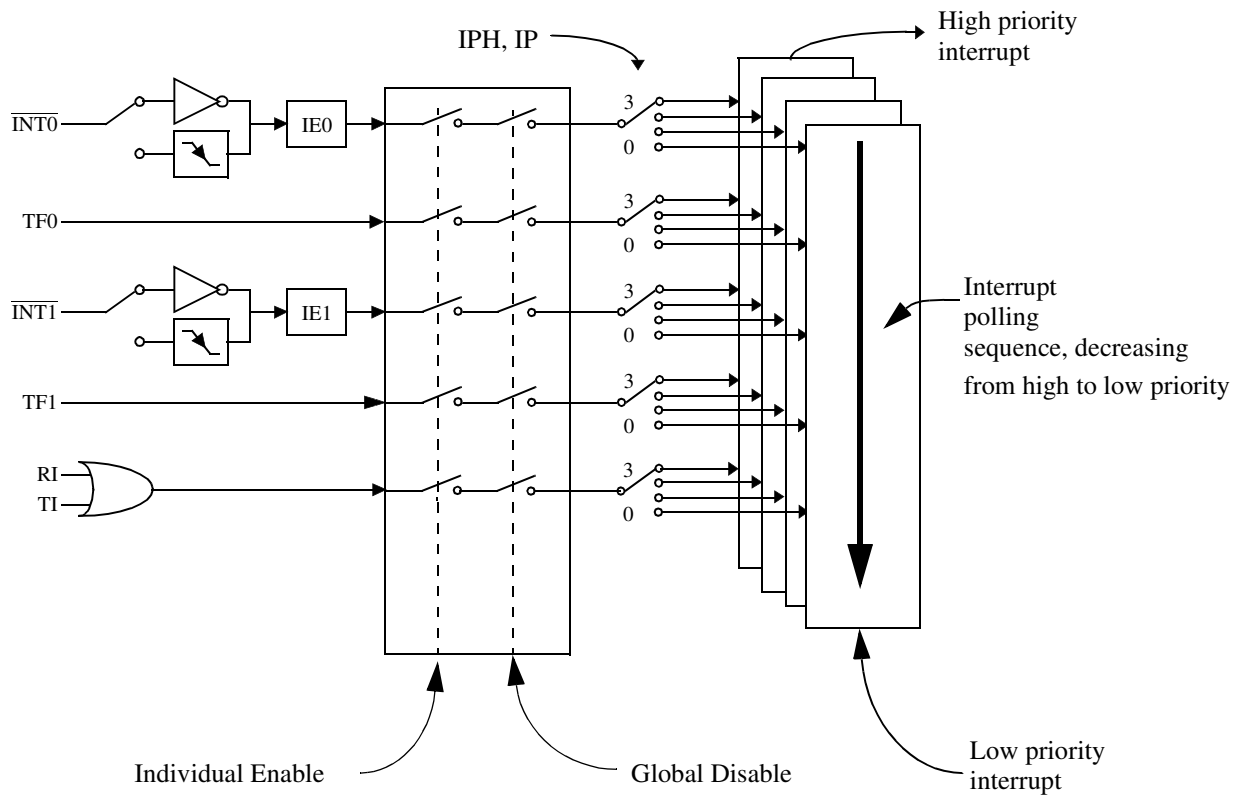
High priority interrupt

IPH, IP

$\overline{INT0}$

IE0

3

0

TF0

3

0

$\overline{INT1}$

IE1

3

0

Interrupt polling sequence, decreasing from high to low priority

TF1

3

0

RI

TI

3

0

Individual Enable

Global Disable

Low priority interrupt